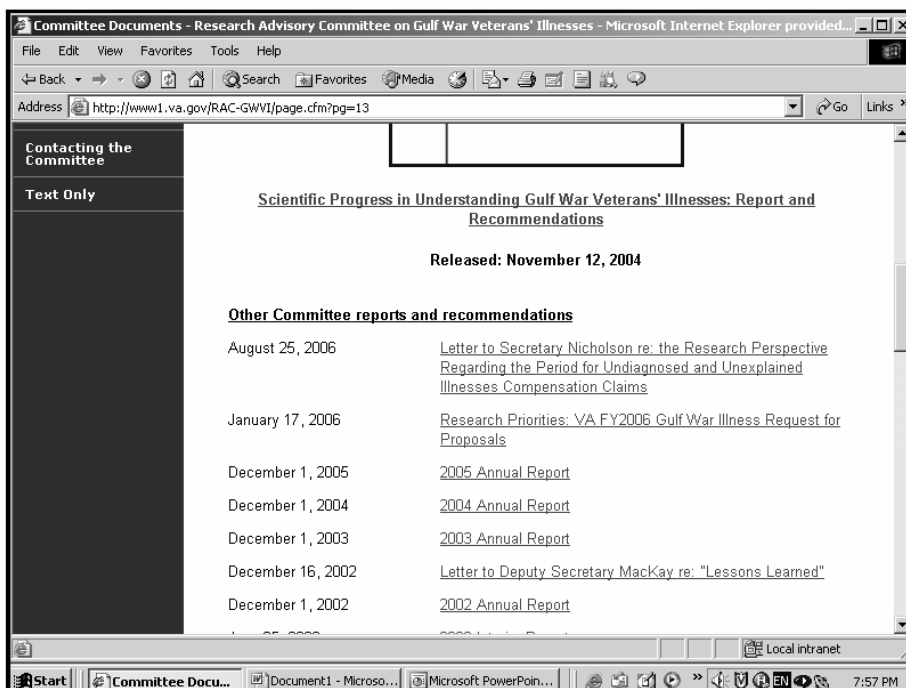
Committee Documents - Research Advisory Committee on Gulf War Veterans' Illnesses - Microsoft Internet Explorer provided...

File Edit View Favorites Tools Help

Back Search Favorites Media

Address http://www1.va.gov/RAC-GWVI/page.cfm?pg=13 Go Links

Contacting the Committee

Text Only

Scientific Progress in Understanding Gulf War Veterans' Illnesses: Report and Recommendations

Released: November 12, 2004

Other Committee reports and recommendations

| | |
|---|---|
| August 25, 2006 | Letter to Secretary Nicholson re: the Research Perspective Regarding the Period for Undiagnosed and Unexplained Illnesses Compensation Claims |
| January 17, 2006 | Research Priorities: VA FY2006 Gulf War Illness Request for Proposals |
| December 1, 2005 | 2005 Annual Report |
| December 1, 2004 | 2004 Annual Report |
| December 1, 2003 | 2003 Annual Report |
| December 16, 2002 | Letter to Deputy Secretary MacKay re: "Lessons Learned" |
| December 1, 2002 | 2002 Annual Report |
| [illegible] | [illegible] |

Local intranet

Start Committee Docu... Document1 - Microso... Microsoft PowerPoin... EN 7:57 PM